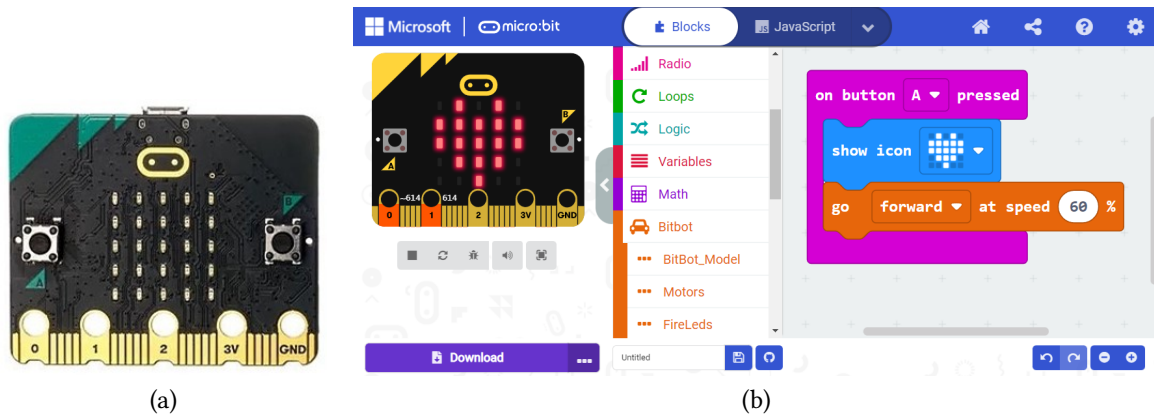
B

A

0 1 2 3V GND

(a)

Microsoft | micro:bit

Blocks

JavaScript

A

B

-614

614

0 1 2 3V GND

Radio

Loops

Logic

Variables

Math

Bitbot

BitBot_Model

Motors

FireLeds

on button A pressed

show icon

go forward at speed 60 %

Download

Untitled

(b)